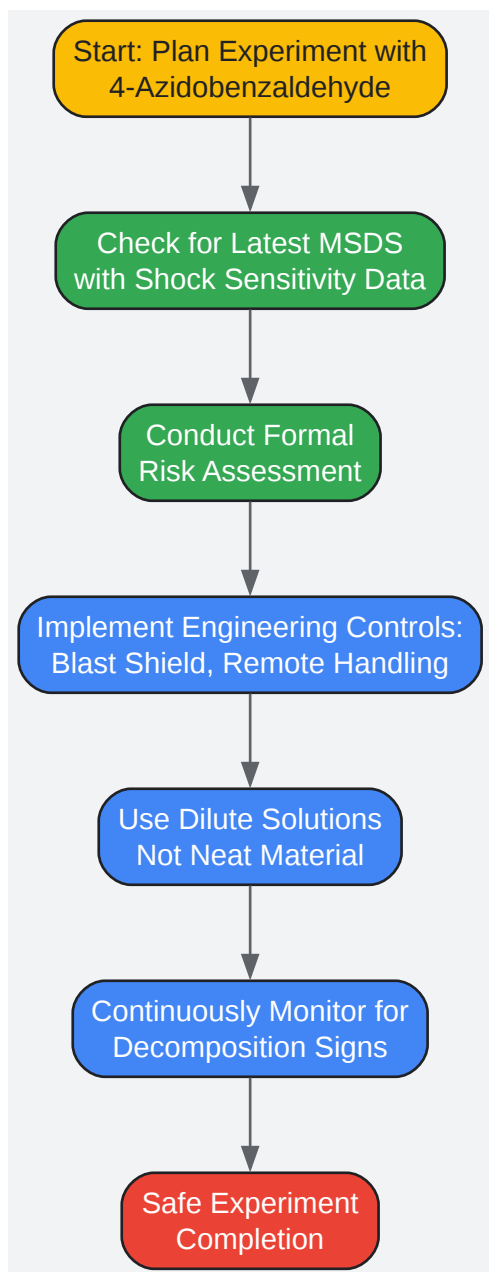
Start: Plan Experiment with 4-Azidobenzaldehyde

Check for Latest MSDS with Shock Sensitivity Data

Conduct Formal Risk Assessment

Implement Engineering Controls: Blast Shield, Remote Handling

Use Dilute Solutions Not Neat Material

Continuously Monitor for Decomposition Signs

Safe Experiment Completion